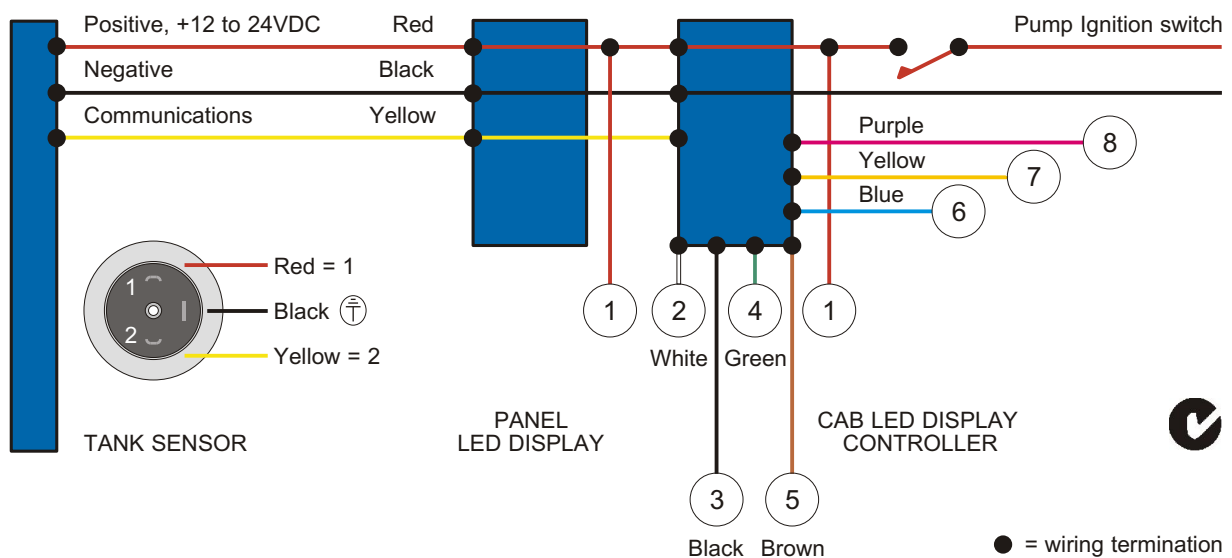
Positive, +12 to 24VDC
Red
Pump Ignition switch
Negative
Black
Communications
Yellow
Purple
8
Yellow
7
Blue
6
Red = 1
1
Black
2
Yellow = 2
1
2
4
1
White
Green
TANK SENSOR
PANEL
LED DISPLAY
CAB LED DISPLAY
CONTROLLER
3
5
Black
Brown
● = wiring termination